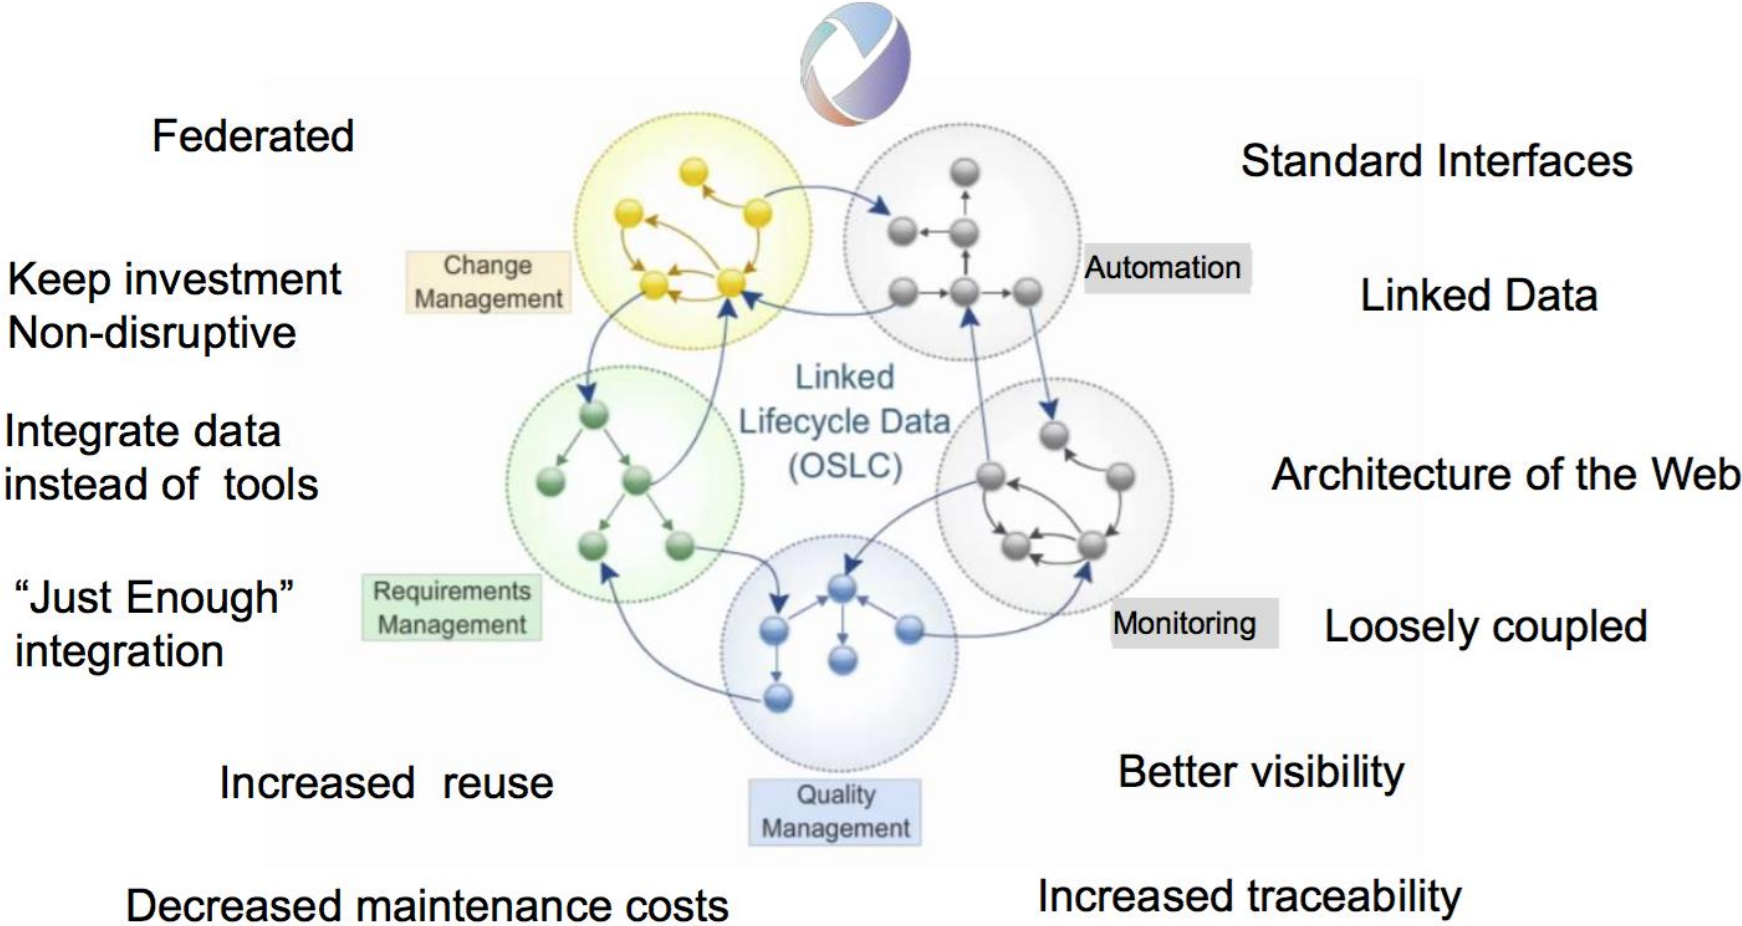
Federated

Keep investment
Non-disruptive

Integrate data
instead of tools

“Just Enough”
integration

Increased reuse

Decreased maintenance costs

Change Management

Automation

Linked Lifecycle Data (OSLC)

Requirements Management

Monitoring

Quality Management

Standard Interfaces

Linked Data

Architecture of the Web

Loosely coupled

Better visibility

Increased traceability